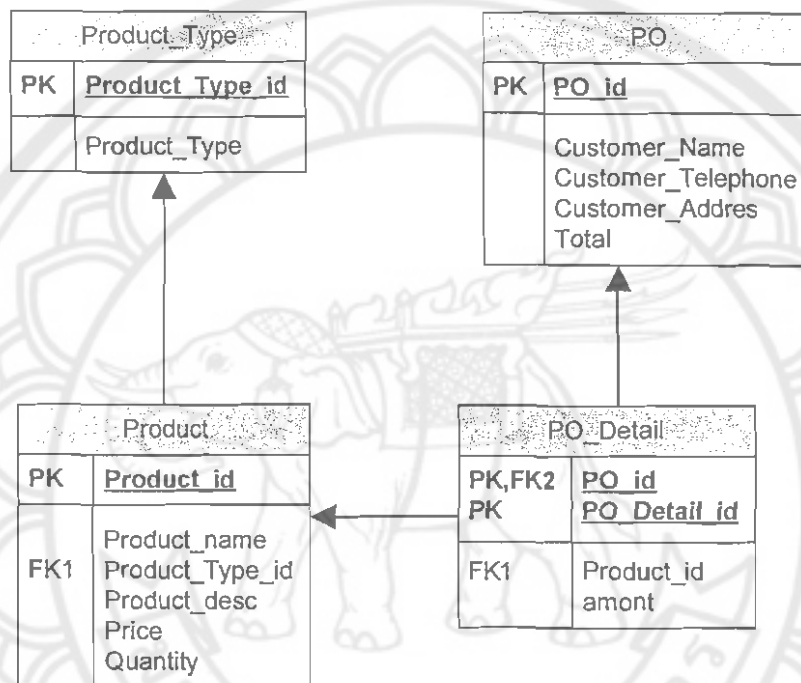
Product_Type

| PK | Product_Type_id |
|---|---|
| | Product_Type |

PO

| PK | PO_id |
|---|---|
| | Customer_Name Customer_Telephone Customer_Addres Total |

Product

| PK | Product_id |
|---|---|
| FK1 | Product_name Product_Type_id Product_desc Price Quantity |

PO_Detail

| PK,FK2 PK | PO_id PO_Detail_id |
|---|---|
| FK1 | Product_id amont |